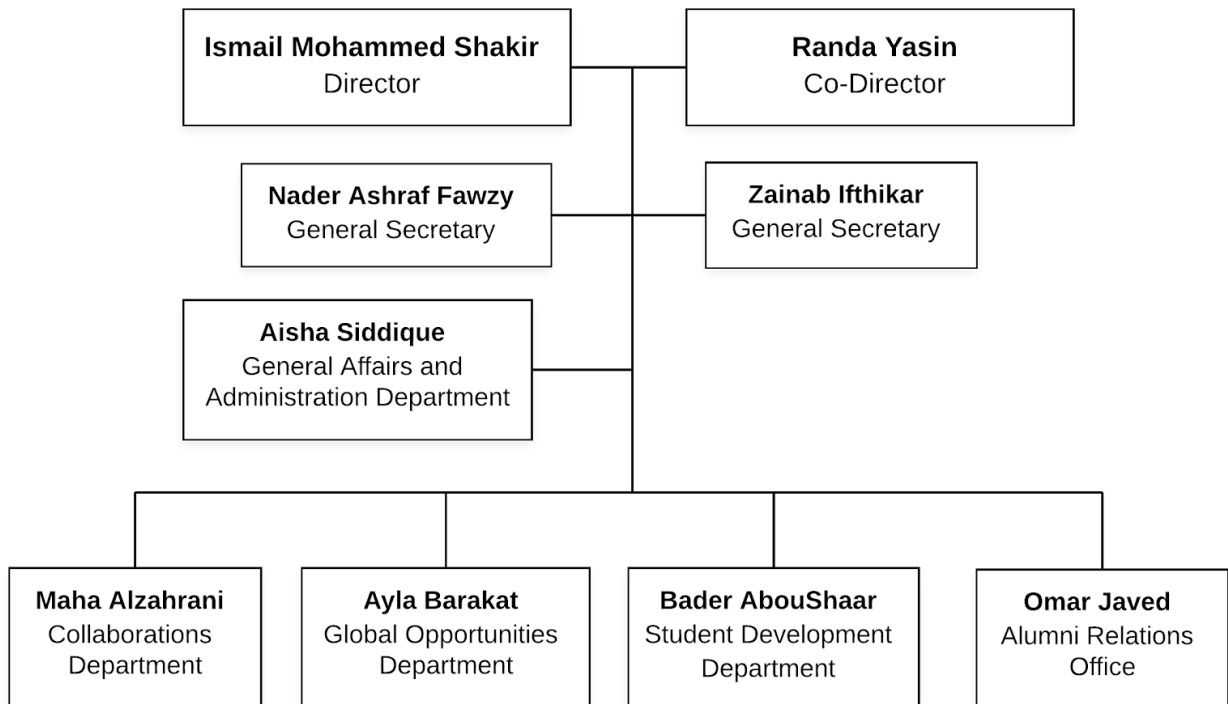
Ismail Mohammed Shakir
Director

Randa Yasin
Co-Director

Nader Ashraf Fawzy
General Secretary

Zainab Ifthikar
General Secretary

Aisha Siddique
General Affairs and Administration Department

Maha Alzahrani
Collaborations Department

Ayla Barakat
Global Opportunities Department

Bader AbouShaar
Student Development Department

Omar Javed
Alumni Relations Office